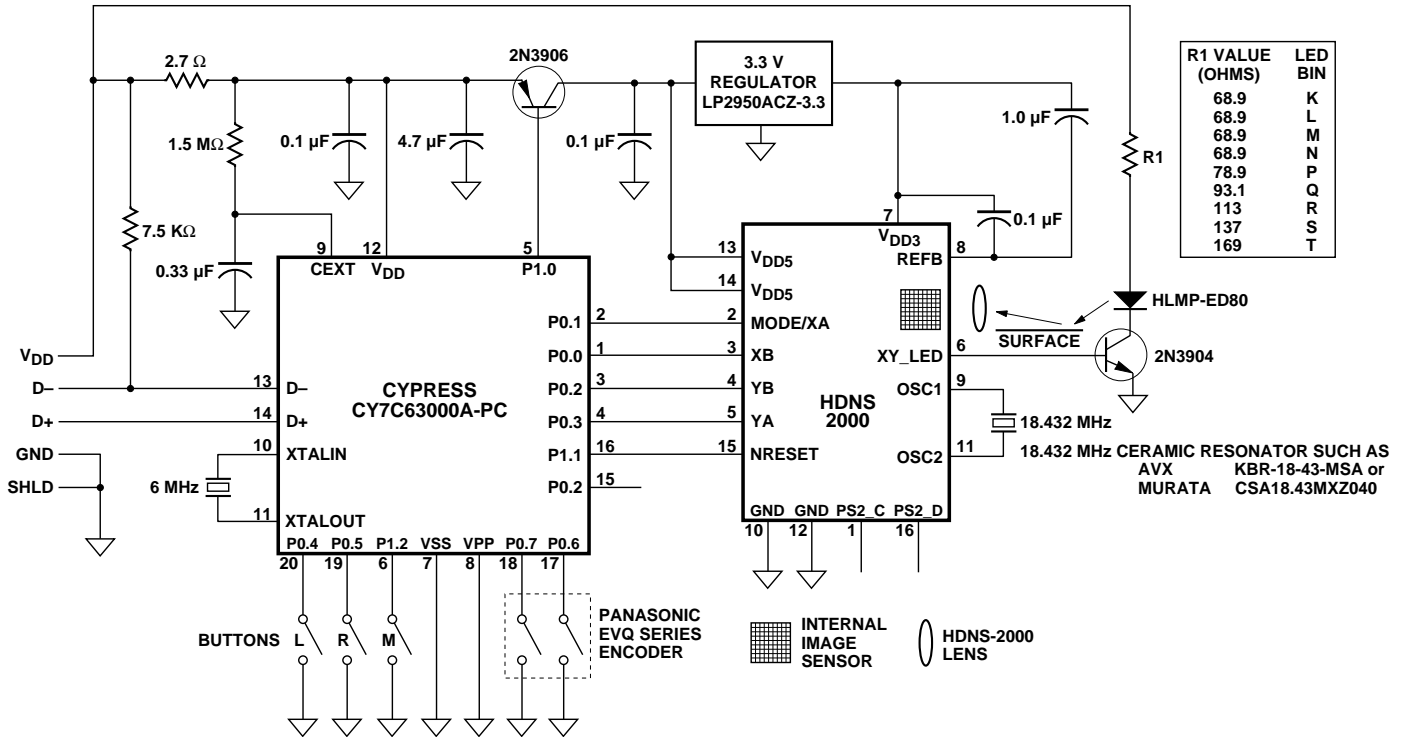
2.7 Ω

2N3906

3.3 V REGULATOR LP2950ACZ-3.3

| R1 VALUE (OHMS) | LED BIN |
|---|---|
| 68.9 | K |
| 68.9 | L |
| 68.9 | M |
| 68.9 | N |
| 78.9 | P |
| 93.1 | Q |
| 113 | R |
| 137 | S |
| 169 | T |

1.5 MΩ

0.1 µF

4.7 µF

0.1 µF

1.0 µF

R1

7.5 KΩ

0.1 µF

0.33 µF

9 CEXT

12 $V_{DD}$

5 P1.0

13 $V_{DD5}$

14 $V_{DD5}$

7 $V_{DD3}$

8 REFB

HLMP-ED80

$V_{DD}$

D–

D+

GND

SHLD

6 MHz

13 D–

14 D+

10 XTALIN

11 XTALOUT

CYPRESS CY7C63000A-PC

2 P0.1

1 P0.0

3 P0.2

4 P0.3

16 P1.1

15 P0.2

2 MODE/XA

3 XB

4 YB

5 YA

15 NRESET

HDNS 2000

SURFACE

6 XY_LED

2N3904

9 OSC1

18.432 MHz

11 OSC2

18.432 MHz CERAMIC RESONATOR SUCH AS
AVX KBR-18-43-MSA or
MURATA CSA18.43MXZ040

GND 10

GND 12

PS2_C 1

PS2_D 16

P0.4 20

P0.5 19

P1.2 6

VSS 7

VPP 8

P0.7 18

P0.6 17

BUTTONS L R M

PANASONIC EVQ SERIES ENCODER

INTERNAL IMAGE SENSOR

HDNS-2000 LENS